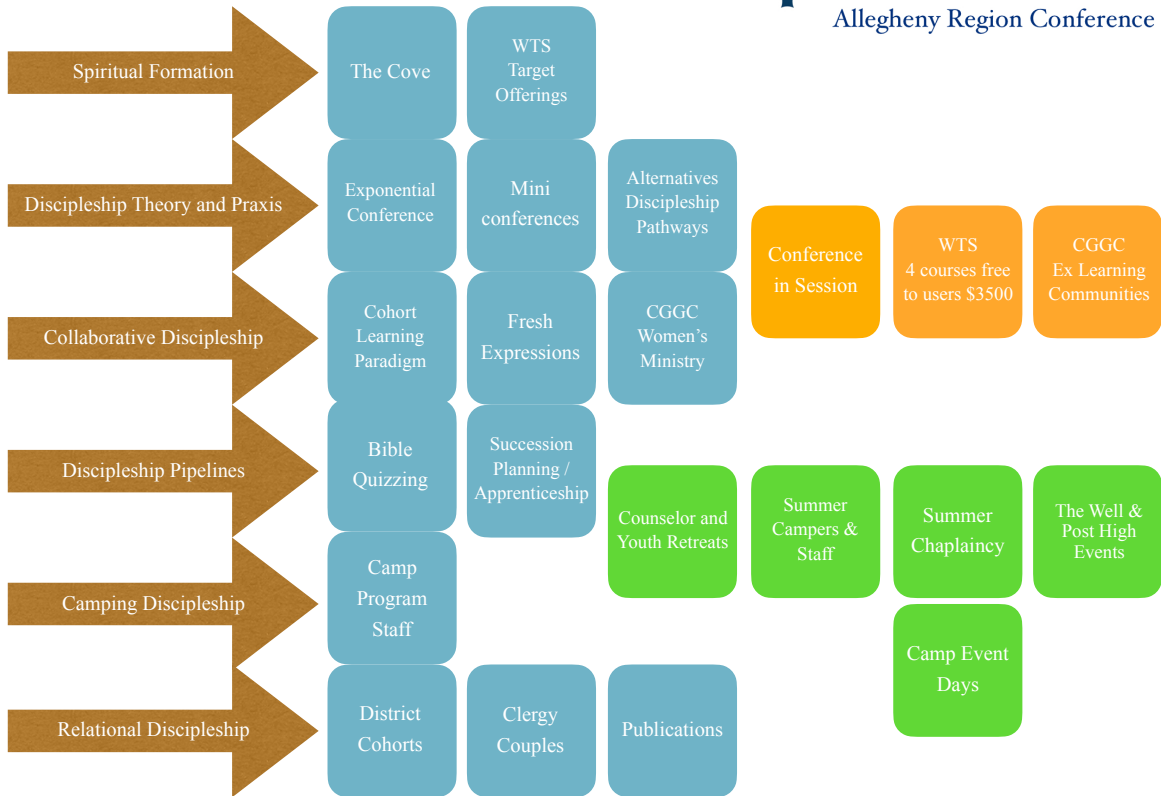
Allegheny Region Conference

Spiritual Formation

The Cove

WTS Target Offerings

Discipleship Theory and Praxis

Exponential Conference

Mini conferences

Alternatives Discipleship Pathways

Conference in Session

WTS 4 courses free to users $3500

CGGC Ex Learning Communities

Collaborative Discipleship

Cohort Learning Paradigm

Fresh Expressions

CGGC Women's Ministry

Discipleship Pipelines

Bible Quizzing

Succession Planning / Apprenticeship

Counselor and Youth Retreats

Summer Campers & Staff

Summer Chaplaincy

The Well & Post High Events

Camping Discipleship

Camp Program Staff

Camp Event Days

Relational Discipleship

District Cohorts

Clergy Couples

Publications